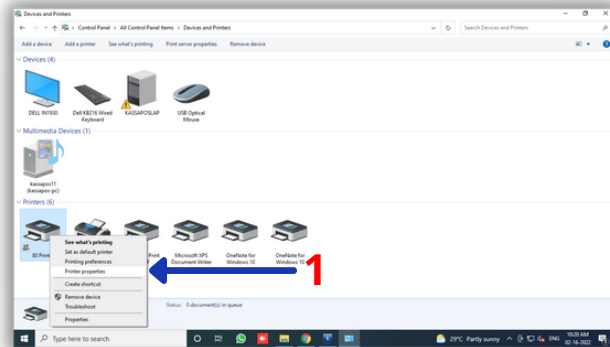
Devices and Printers

Control Panel > All Control Panel Items > Devices and Printers

Search Devices and Printers

Add a device Add a printer See what's printing Print server properties Remove device

Devices (4)

DELL IN1930

Dell KB216 Wired Keyboard

KASSAPOSLAP

USB Optical Mouse

Multimedia Devices (1)

kassapos11 (kassapos-pc)

Printers (6)

80 Print

See what's printing
Set as default printer
Printing preferences
Printer properties
Create shortcut
Remove device
Troubleshoot
Properties

Print

Microsoft XPS Document Writer

OneNote for Windows 10

OneNote for Windows 10

1

Status: 0 document(s) in queue

Type here to search

29°C Partly sunny

ENG

10:20 AM
02-16-2022